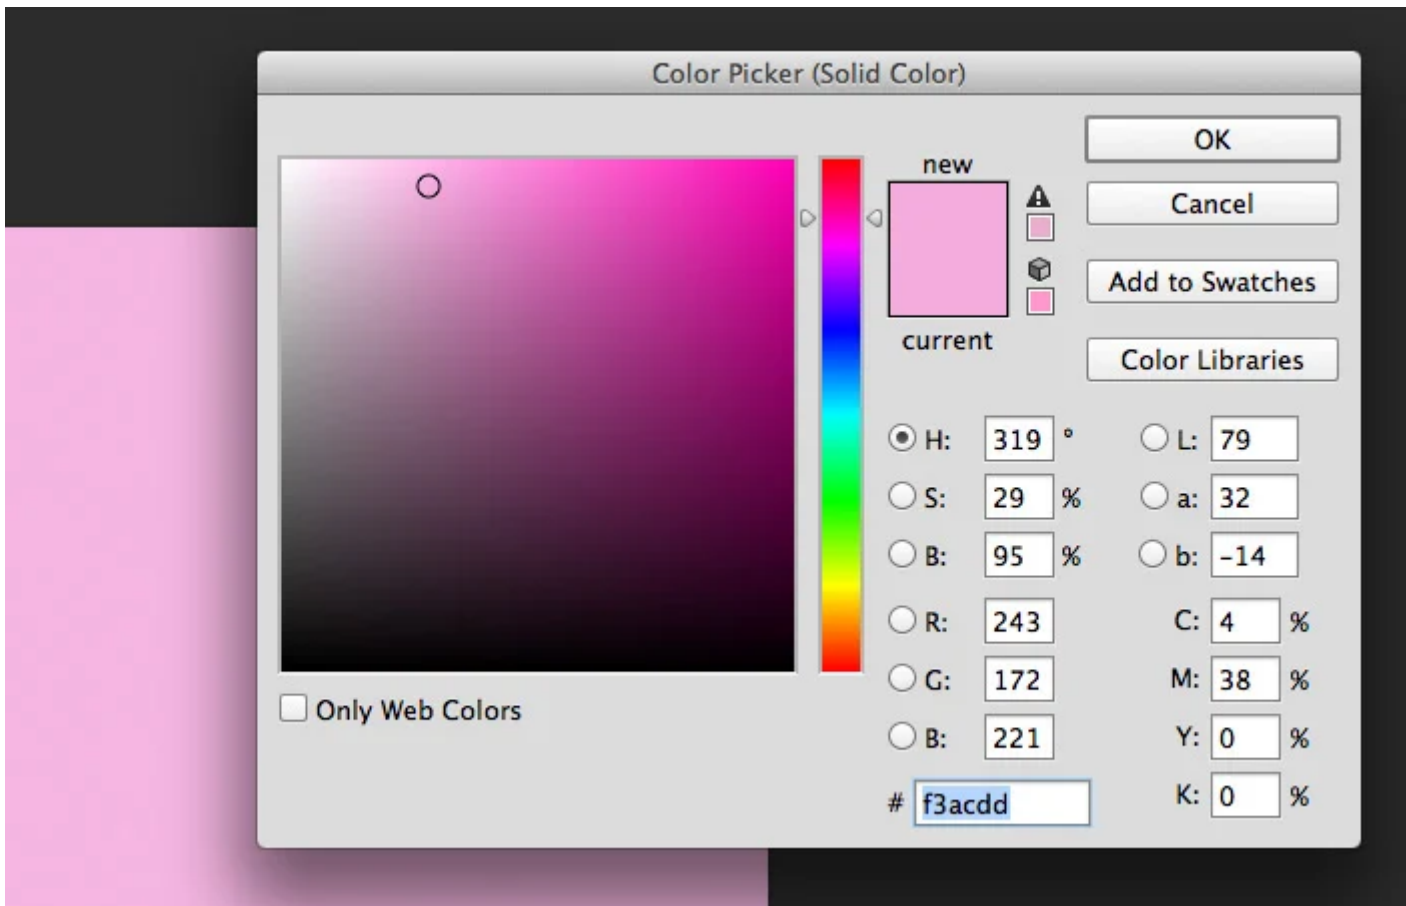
Color Picker (Solid Color)

OK

Cancel

Add to Swatches

Color Libraries

new

current

Only Web Colors

H: 319 °

S: 29 %

B: 95 %

R: 243

G: 172

B: 221

L: 79

a: 32

b: -14

C: 4 %

M: 38 %

Y: 0 %

K: 0 %

# f3acdd